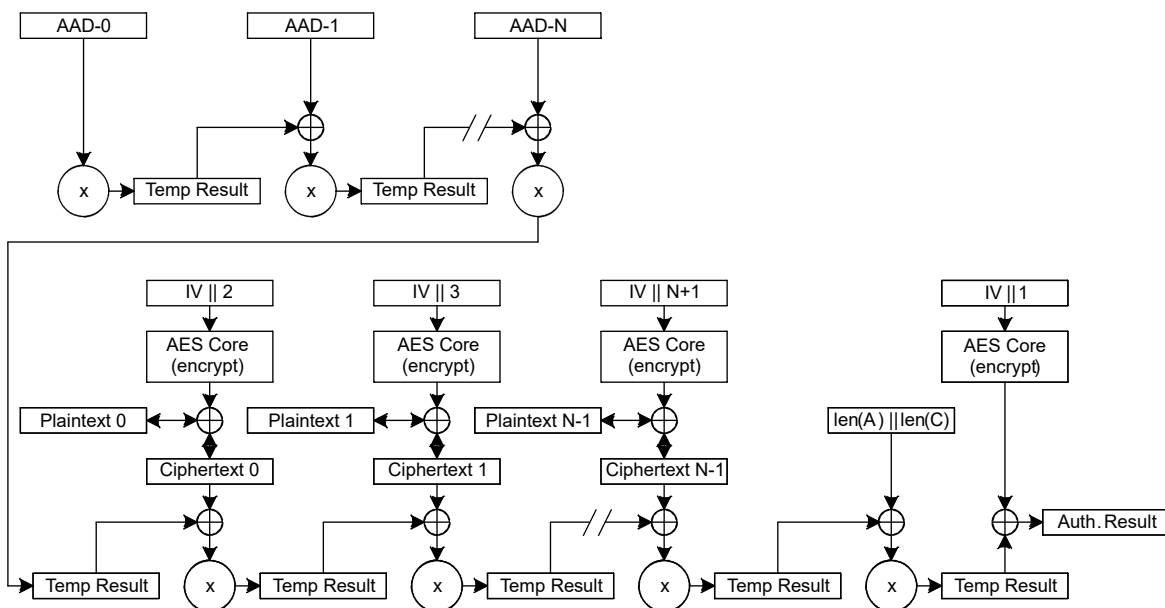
AAD-0
AAD-1
AAD-N
x
Temp Result
x
Temp Result
x

IV || 2
AES Core (encrypt)
Plaintext 0
Ciphertext 0

IV || 3
AES Core (encrypt)
Plaintext 1
Ciphertext 1

IV || N+1
AES Core (encrypt)
Plaintext N-1
Ciphertext N-1

IV || 1
AES Core (encrypt)

len(A) || len(C)

Auth. Result

Temp Result
x
Temp Result
x
Temp Result
x
Temp Result
x
Temp Result